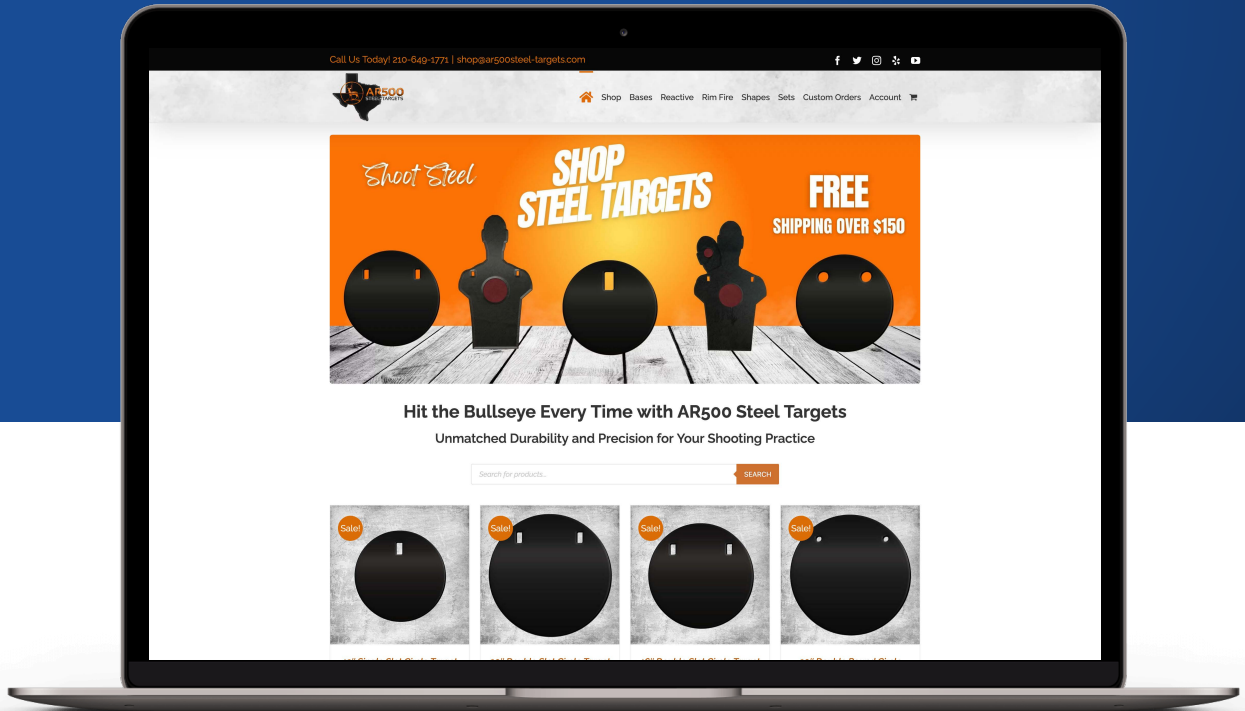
Call Us Today! 210-649-1771 | shop@ar500steel-targets.com

AR500 STEEL TARGETS

Shop Bases Reactive Rim Fire Shapes Sets Custom Orders Account

Shoot Steel

SHOP STEEL TARGETS

FREE SHIPPING OVER $150

Hit the Bullseye Every Time with AR500 Steel Targets

Unmatched Durability and Precision for Your Shooting Practice

Search for products...

SEARCH

Sale!

Sale!

Sale!

Sale!

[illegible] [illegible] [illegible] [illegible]